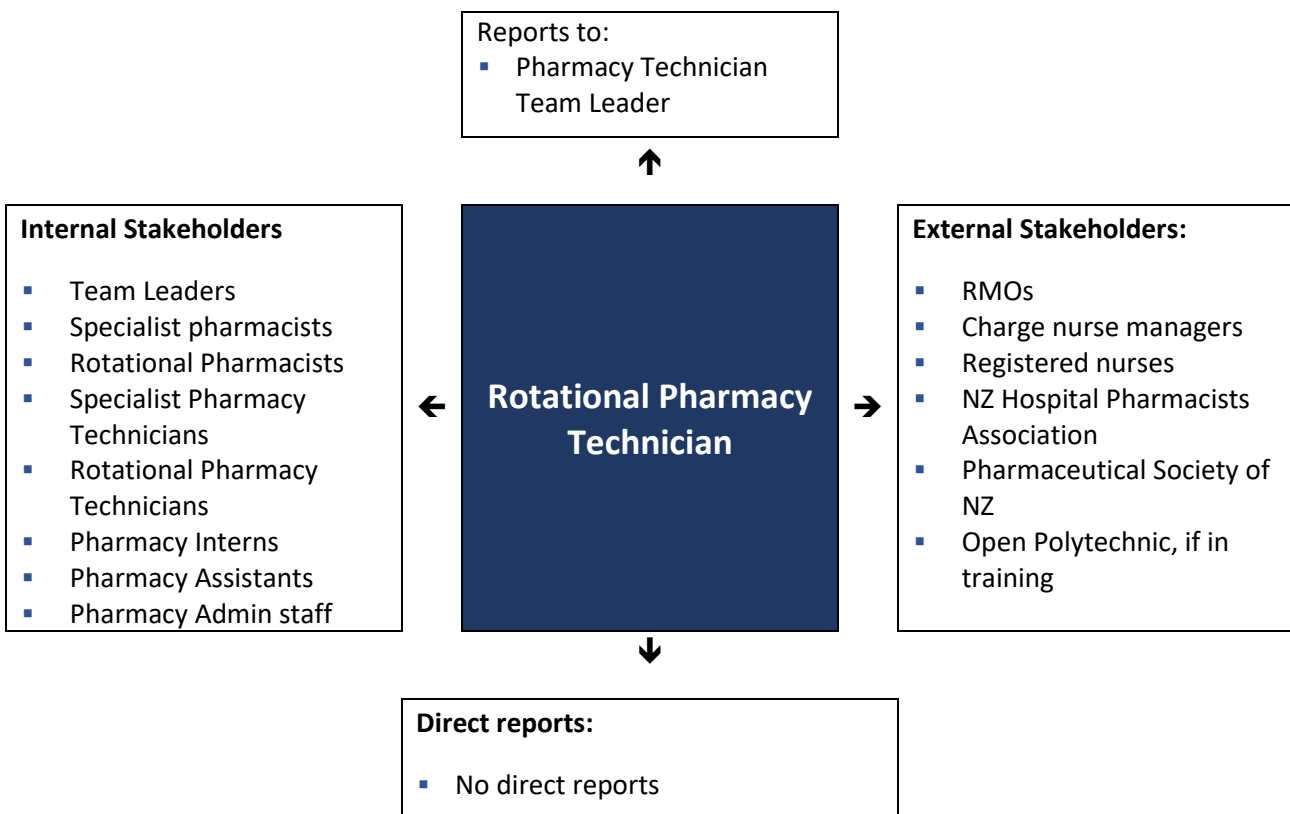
Reports to:
- Pharmacy Technician Team Leader

Internal Stakeholders

- Team Leaders
- Specialist pharmacists
- Rotational Pharmacists
- Specialist Pharmacy Technicians
- Rotational Pharmacy Technicians
- Pharmacy Interns
- Pharmacy Assistants
- Pharmacy Admin staff

Rotational Pharmacy Technician

External Stakeholders:

- RMOs
- Charge nurse managers
- Registered nurses
- NZ Hospital Pharmacists Association
- Pharmaceutical Society of NZ
- Open Polytechnic, if in training

Direct reports:

- No direct reports